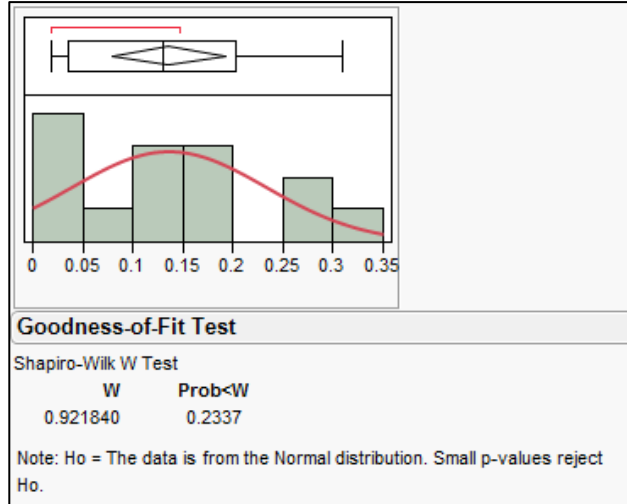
0 0.05 0.1 0.15 0.2 0.25 0.3 0.35

Goodness-of-Fit Test

Shapiro-Wilk W Test

| W | Prob<W |
|---|---|
| 0.921840 | 0.2337 |

Note: Ho = The data is from the Normal distribution. Small p-values reject Ho.